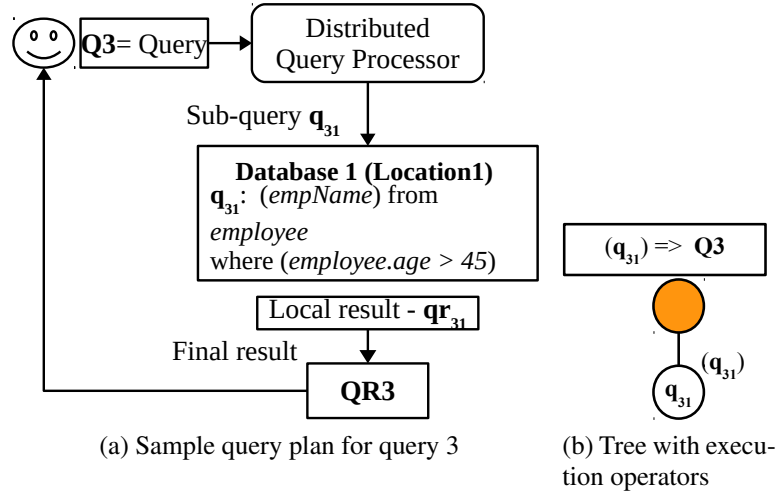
Q3= Query

Distributed Query Processor

Sub-query $q_{31}$

Database 1 (Location1)
$q_{31}$: (empName) from employee
where (employee.age > 45)

Local result - $qr_{31}$

Final result

QR3

(a) Sample query plan for query 3

$(q_{31})$ => Q3

$(q_{31})$

$q_{31}$

(b) Tree with execution operators